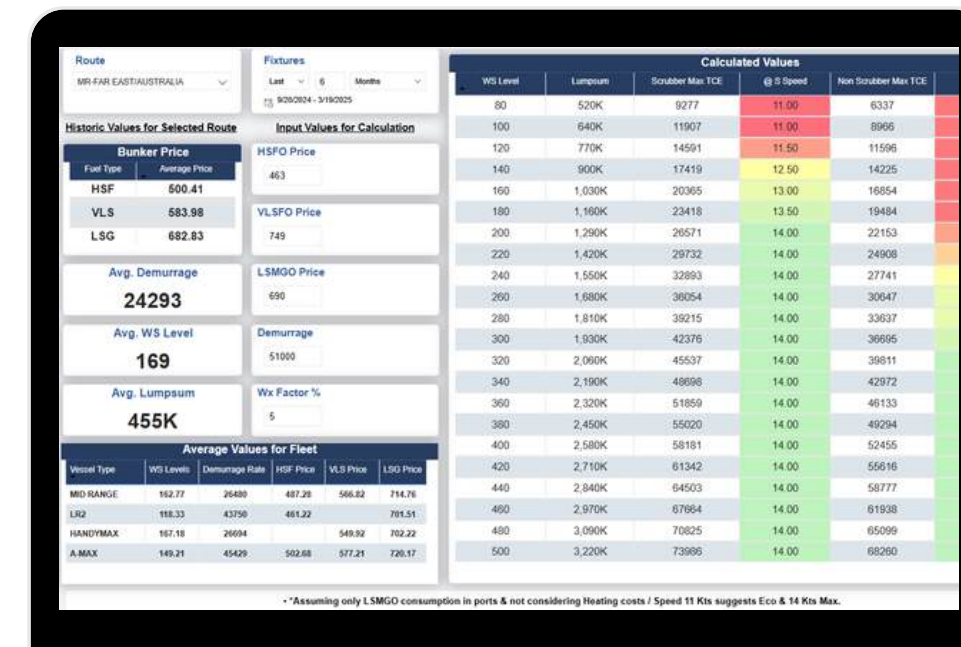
Route
MR-FAR EAST/AUSTRALIA

Fixtures
Last 6 Months
9/20/2024 - 3/19/2025

Historic Values for Selected Route

Bunker Price

| Fuel Type | Average Price |
|---|---|
| HSF | 500.41 |
| VLS | 583.98 |
| LSG | 682.83 |

Avg. Demurrage
24293

Avg. WS Level
169

Avg. Lumpsum
455K

Input Values for Calculation

HSFO Price
463

VLSFO Price
749

LSMGO Price
690

Demurrage
51000

Wx Factor %
5

Average Values for Fleet

| Vessel Type | WS Levels | Demurrage Rate | HSF Price | VLS Price | LSG Price |
|---|---|---|---|---|---|
| MID RANGE | 162.77 | 26480 | 487.28 | 566.82 | 714.76 |
| LR2 | 118.33 | 43750 | 461.22 | | 701.51 |
| HANDYMAX | 167.18 | 26694 | | 549.92 | 702.22 |
| A-MAX | 149.21 | 45429 | 502.68 | 577.21 | 720.17 |

Calculated Values

| WS Level | Lumpsum | Scrubber Max TCE | @ S Speed | Non Scrubber Max TCE |
|---|---|---|---|---|
| 80 | 520K | 9277 | 11.00 | 6337 |
| 100 | 640K | 11907 | 11.00 | 8966 |
| 120 | 770K | 14591 | 11.50 | 11596 |
| 140 | 900K | 17419 | 12.50 | 14225 |
| 160 | 1,030K | 20365 | 13.00 | 16854 |
| 180 | 1,160K | 23418 | 13.50 | 19484 |
| 200 | 1,290K | 26571 | 14.00 | 22153 |
| 220 | 1,420K | 29732 | 14.00 | 24908 |
| 240 | 1,550K | 32893 | 14.00 | 27741 |
| 260 | 1,680K | 36054 | 14.00 | 30647 |
| 280 | 1,810K | 39215 | 14.00 | 33637 |
| 300 | 1,930K | 42376 | 14.00 | 36695 |
| 320 | 2,060K | 45537 | 14.00 | 39811 |
| 340 | 2,190K | 48698 | 14.00 | 42972 |
| 360 | 2,320K | 51859 | 14.00 | 46133 |
| 380 | 2,450K | 55020 | 14.00 | 49294 |
| 400 | 2,580K | 58181 | 14.00 | 52455 |
| 420 | 2,710K | 61342 | 14.00 | 55616 |
| 440 | 2,840K | 64503 | 14.00 | 58777 |
| 460 | 2,970K | 67664 | 14.00 | 61938 |
| 480 | 3,090K | 70825 | 14.00 | 65099 |
| 500 | 3,220K | 73986 | 14.00 | 68260 |

• *Assuming only LSMGO consumption in ports & not considering Heating costs / Speed 11 Kts suggests Eco & 14 Kts Max.